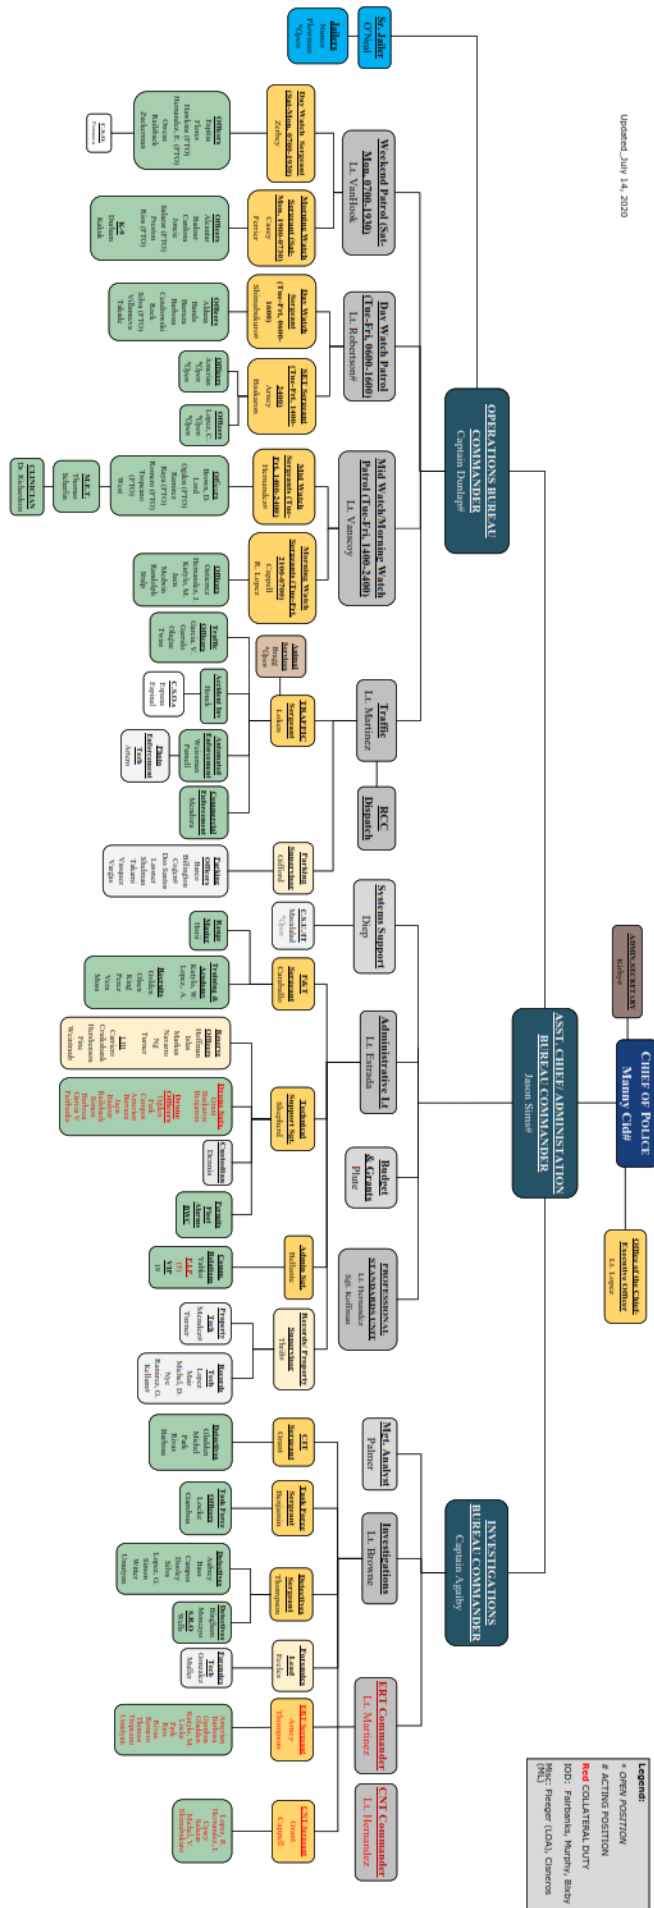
Updated_July 14, 2020

CHIEF OF POLICE
Manny Cid#

ADMIN SECRETARY
Kolbye

Office of the Chief
Executive Officer
Lt. Lopez

ASST. CHIEF ADMINISTATION BUREAU COMMANDER
Jason Sims#

OPERATIONS BUREAU COMMANDER
Captain Dunlap#

INVESTIGATIONS BUREAU COMMANDER
Captain Agaiby

Sr. Jailer
O'Neal

Jailers
Shaw
Phenoman
*Open

Weekend Patrol (Sat-Mon, 0700-1930)
Lt. VanHook

Day Watch Sergeant (Sat-Mon, 0700-1930)
Zerbey

Officers
Espinoza
Flores
Hawkins (FTO)
Hernandez, E. (FTO)
Ocana
Raddatz
Zuckerman

C.S.O.
Forward

Morning Watch Sergeant (Sat-Mon, 1900-0730)
Casey
Ferrer

Officers
Alcantar
Bader
Cardenas
Jones
Salazar (FTO)
Prescott
Ross (FTO)

K-9
Dearborn
Kalick

Day Watch Patrol (Tue-Fri, 0600-1600)
Lt. Robertson#

Day Watch Sergeant (Tue-Fri, 0600-1600)
Shumaker#

Officers
Aldana
Banda
Barratta
Barbosa
Czudakowski
Rock
Silva (FTO)
Villanueva
Takeda

SET Sergeant (Tue-Fri, 1400-2400)
Arney
Beukema

Officers
Amaya
*Open
*Open

Officers
Lopez, C.
*Open
*Open

Mid Watch/Morning Watch Patrol (Tue-Fri, 1400-2400)
Lt. Vanscoy

Mid Watch Sergeants (Tue-Fri, 1400-2400)
Hernandez#

Officers
Brown, D.
Diaz
Ogden (FTO)
Ramirez
Roja (FTO)
Romero (FTO)
Ferguson
(FTO)
West

M.E.T.
Thomas
Schaefer

CLINICIAN
Dr. Richardson

Morning Watch Sergeants (Tue-Fri, 2100-0700)
Coppell
R. Lopez

Officers
Gutierrez
Hernandez, J.
Kutylo, M.
Jean
Madison
Randolph
Ruby

Traffic
Lt. Martinez

TRAFFIC Sergeant
Lokau

Animal Services
Bragg
*Open

Traffic Officers
Garcia, V.
Guido
Okafor
Okajie
Twiss

Accident Inv.
Houck

C.S.O.s
Esposito
Espinal

Automated Enforcement
Waterman
Parnell

Tech Enforcement
Tech
Adams

Commercial Enforcement
Mendoza

RCC Dispatch

Parking Supervisor
Gilford

Parking Officers
Bates
Billingham
Caplan
Dos Santos
Lazaro
Shulman
Takami
Vasquez
Vargas

Systems Support
Day

C.S.U./IT
Shoolford
*Open

Range Master
Thies

Administrative Lt
Lt. Estrada

P&T Sergeant
Caruthers

Training & Academy
Kutylo, W.
Lopez, A.

Recruits
Gaitan
Ollas
King
Perez
Vera
Sims

Technical Support Sgt.
Shepherd

Reserve Officers
Hoffman
Islas
Marlin
Navarro
Nil
Turner

Lit
Corsi
Cruikshank
Henderson
Pine
Wesbrook

Dream Team
Grant
Baldwin
Benjamin

Drone Officers
Opfer
Pyle
Campos
Anteater
Jack
Raddatz
Romero
Shaw
Garcia V.
Foothills

Custodian
Dezeno

Parade Patrol
Alarm
RMC

Budget & Grants
Plate

Admin Sgt.
Bellantic

Comm. Relations
Yañez

PEP
(T)

VIP
19

PROFESSIONAL STANDARDS UNIT
Lt. Hernandez
Sgt. Kauffman

Records/ Property Supervisor
Heller

Property Tech
Mendoza
Turner

Records Tech
Lopez
Mar
Michel, D.
Nye
Ramirez, G.
Kellum#

Mgt. Analyst
Palmer

CIT Sergeant
Grant

Detectives
Glaubon
Michel
Park
Reza
Barbosa

Investigations
Lt. Browne

Task Force Sergeant
Benjamin

Task Force Officers
Loschi
Gamboa

Detectives Sergeant
Thompson

Detectives
Andrews
Rios
Campos
Dooley
Silva
Lopez, G.
Simon
Wilter
Umetson

Detectives S.R.O.
Wells
Moncayo

Forensics Lead
Eccles

Forensics Tech
Gonzalez
Muller

ERT Commander
Lt. Martinez

ERT Sergeant
Arney
Thompson

Arredondo
Barbosa
Gamboa
Glidden
Kutylo, M.
Locks
Park
Ross
Romero
Thomas
Tregoning
Umetson

CNT Commander
Lt. Hernandez

CNT Sergeant
Grant
Coppell

Lopez, R.
Hernandez, J.
Cruz
Salazar
Michel, V.
Shumaker

Legend:
* OPEN POSITION
# ACTING POSITION
Red COLLATERAL DUTY
IOD: Fairbanks, Murphy, Bixby
Misc: Fleeger (LOA), Cisneros (ML)